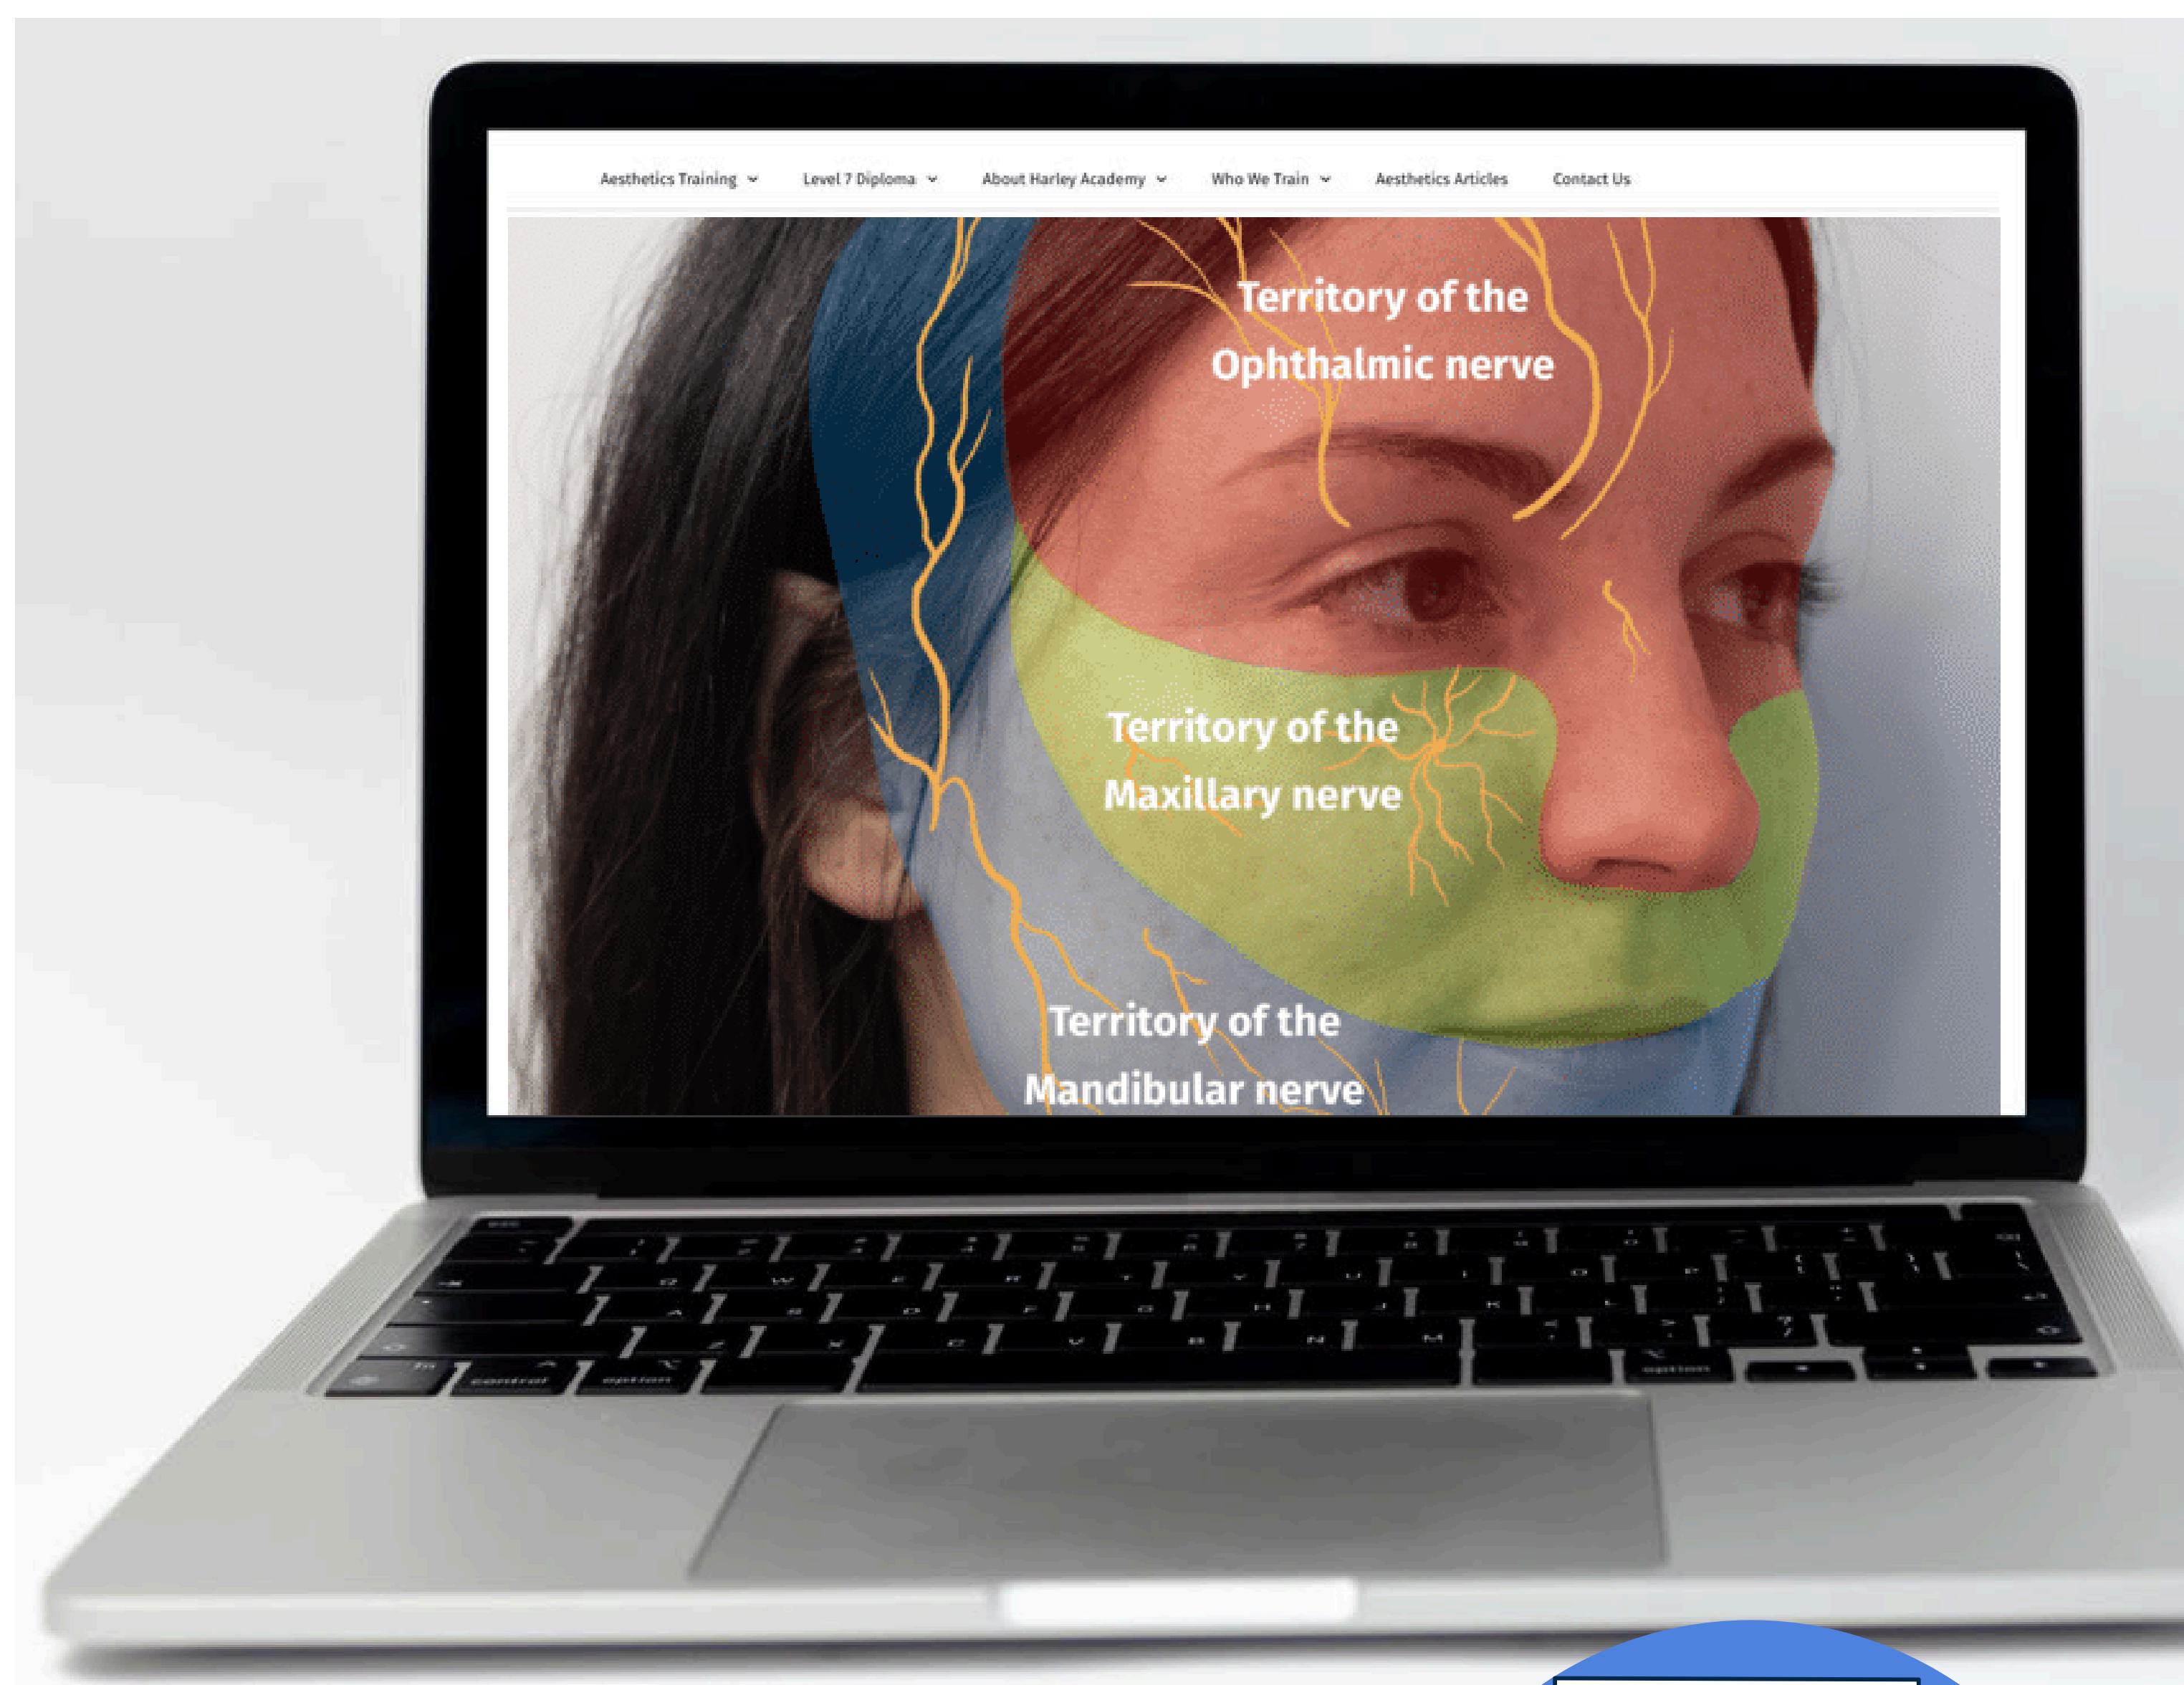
Aesthetics Training ⌄ Level 7 Diploma ⌄ About Harley Academy ⌄ Who We Train ⌄ Aesthetics Articles Contact Us

Territory of the Ophthalmic nerve

Territory of the Maxillary nerve

Territory of the Mandibular nerve

control option option